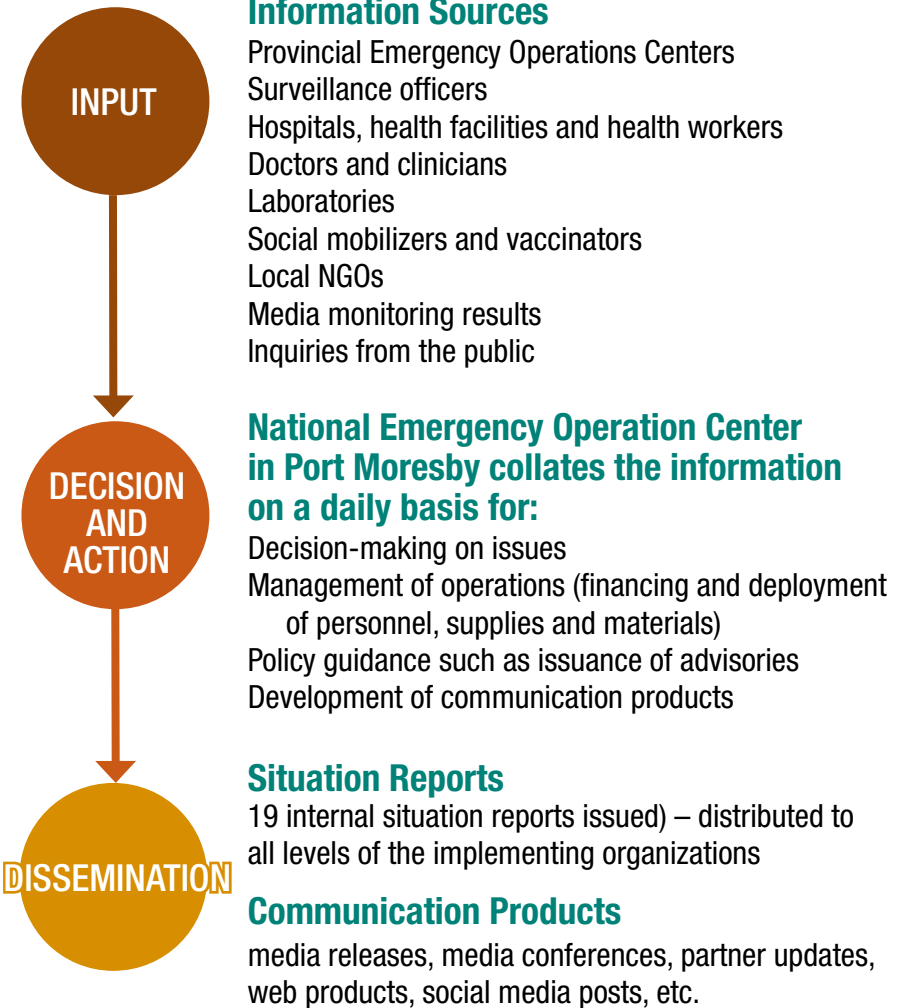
INPUT

Information Sources
Provincial Emergency Operations Centers
Surveillance officers
Hospitals, health facilities and health workers
Doctors and clinicians
Laboratories
Social mobilizers and vaccinators
Local NGOs
Media monitoring results
Inquiries from the public

DECISION AND ACTION

National Emergency Operation Center in Port Moresby collates the information on a daily basis for:
Decision-making on issues
Management of operations (financing and deployment of personnel, supplies and materials)
Policy guidance such as issuance of advisories
Development of communication products

DISSEMINATION

Situation Reports
19 internal situation reports issued) – distributed to all levels of the implementing organizations

Communication Products
media releases, media conferences, partner updates, web products, social media posts, etc.